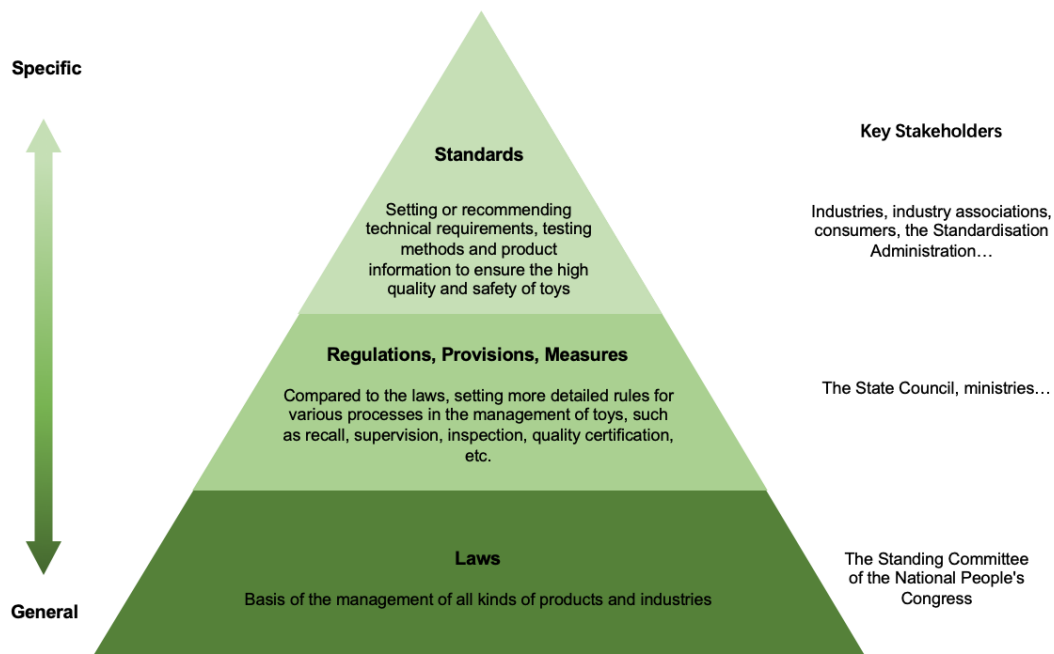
Specific

Standards

Setting or recommending technical requirements, testing methods and product information to ensure the high quality and safety of toys

Key Stakeholders

Industries, industry associations, consumers, the Standardisation Administration…

Regulations, Provisions, Measures

Compared to the laws, setting more detailed rules for various processes in the management of toys, such as recall, supervision, inspection, quality certification, etc.

The State Council, ministries…

Laws

Basis of the management of all kinds of products and industries

The Standing Committee of the National People's Congress

General